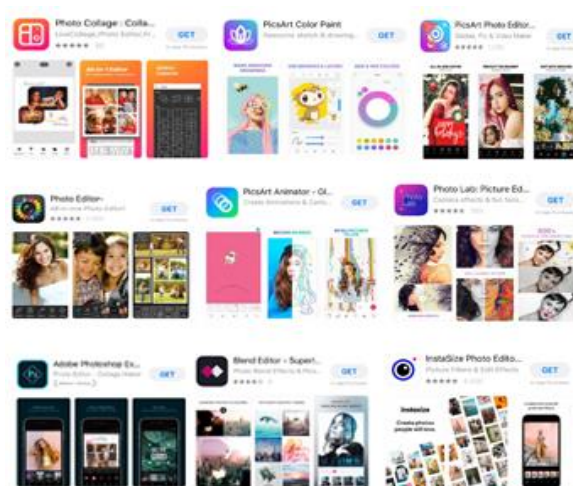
Photo Collage : Colla...
LiveCollage Photo Editor Ar...
GET

PicsArt Color Paint
Awesome sketch & drawing...
GET

PicsArt Photo Editor...
Stickers, Fx & Video Maker
GET

Photo Editor-
All-in-one Photo Editor
GET

PicsArt Animator - GI...
Create Animations & Carto...
GET

Photo Lab: Picture Ed...
Camera effects & fun face...
GET

Adobe Photoshop Ex...
Photo Editor - Collage Maker
GET

Blend Editor - Superi...
Photo Blend Effects & Pho...
GET

InstaSize Photo Edito...
Picture Filters & Edit Effects
GET

Instasize
Create photos people will love